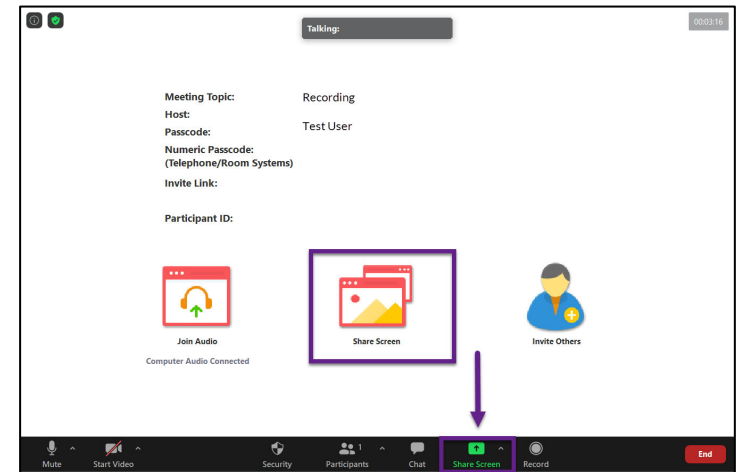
Talking:

00:03:16

Meeting Topic: Recording
Host: Test User
Passcode:
Numeric Passcode:
(Telephone/Room Systems)
Invite Link:

Participant ID:

Join Audio
Computer Audio Connected

Share Screen

Invite Others

Mute
Start Video
Security
Participants 1
Chat
Share Screen
Record
End